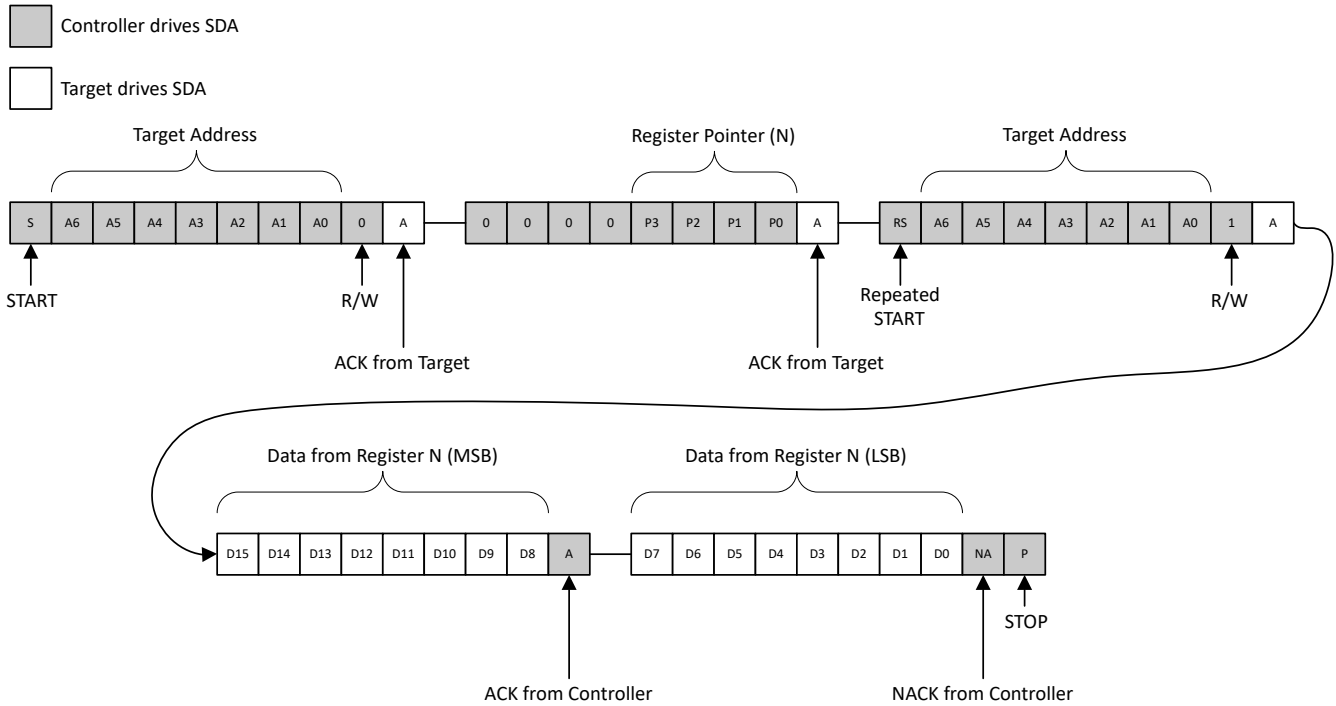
Controller drives SDA

Target drives SDA

Target Address

S A6 A5 A4 A3 A2 A1 A0 0 A

START

R/W

ACK from Target

Register Pointer (N)

0 0 0 0 P3 P2 P1 P0 A

ACK from Target

Target Address

RS A6 A5 A4 A3 A2 A1 A0 1 A

Repeated START

R/W

Data from Register N (MSB)

D15 D14 D13 D12 D11 D10 D9 D8 A

ACK from Controller

Data from Register N (LSB)

D7 D6 D5 D4 D3 D2 D1 D0 NA P

STOP

NACK from Controller